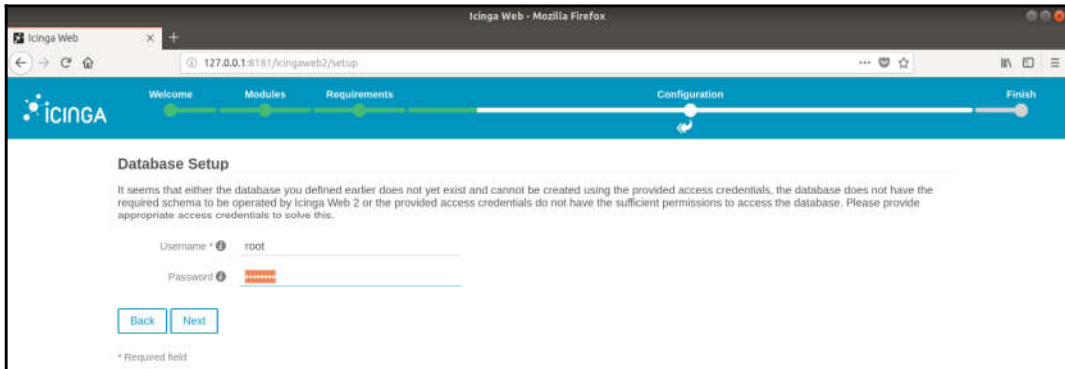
Icinga Web - Mozilla Firefox

Icinga Web ×

127.0.0.1:8181/icingaweb2/setup

icinga

Welcome Modules Requirements Configuration Finish

Database Setup

It seems that either the database you defined earlier does not yet exist and cannot be created using the provided access credentials, the database does not have the required schema to be operated by Icinga Web 2 or the provided access credentials do not have the sufficient permissions to access the database. Please provide appropriate access credentials to solve this.

Username * root

Password ••••••••

Back Next

* Required field